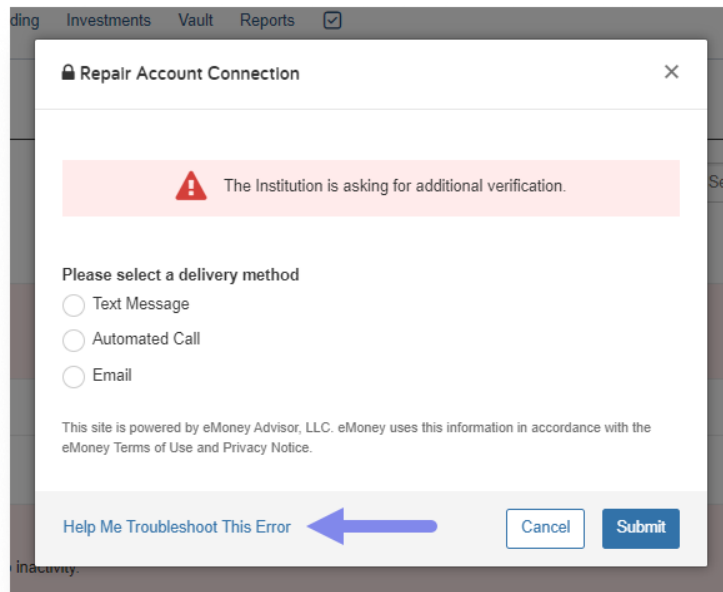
ding Investments Vault Reports

Repair Account Connection ×

The Institution is asking for additional verification.

Please select a delivery method

Text Message

Automated Call

Email

This site is powered by eMoney Advisor, LLC. eMoney uses this information in accordance with the eMoney Terms of Use and Privacy Notice.

Help Me Troubleshoot This Error

Cancel Submit

Se

inactivity.